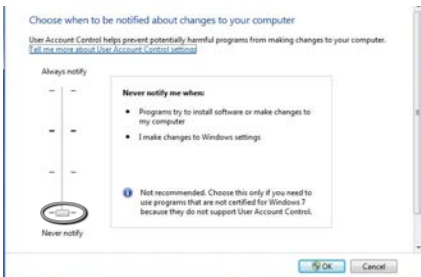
Choose when to be notified about changes to your computer

User Account Control helps prevent potentially harmful programs from making changes to your computer.
Tell me more about User Account Control settings

Always notify

Never notify me when:

- Programs try to install software or make changes to my computer
- I make changes to Windows settings

Not recommended. Choose this only if you need to use programs that are not certified for Windows 7 because they do not support User Account Control.

Never notify

OK Cancel